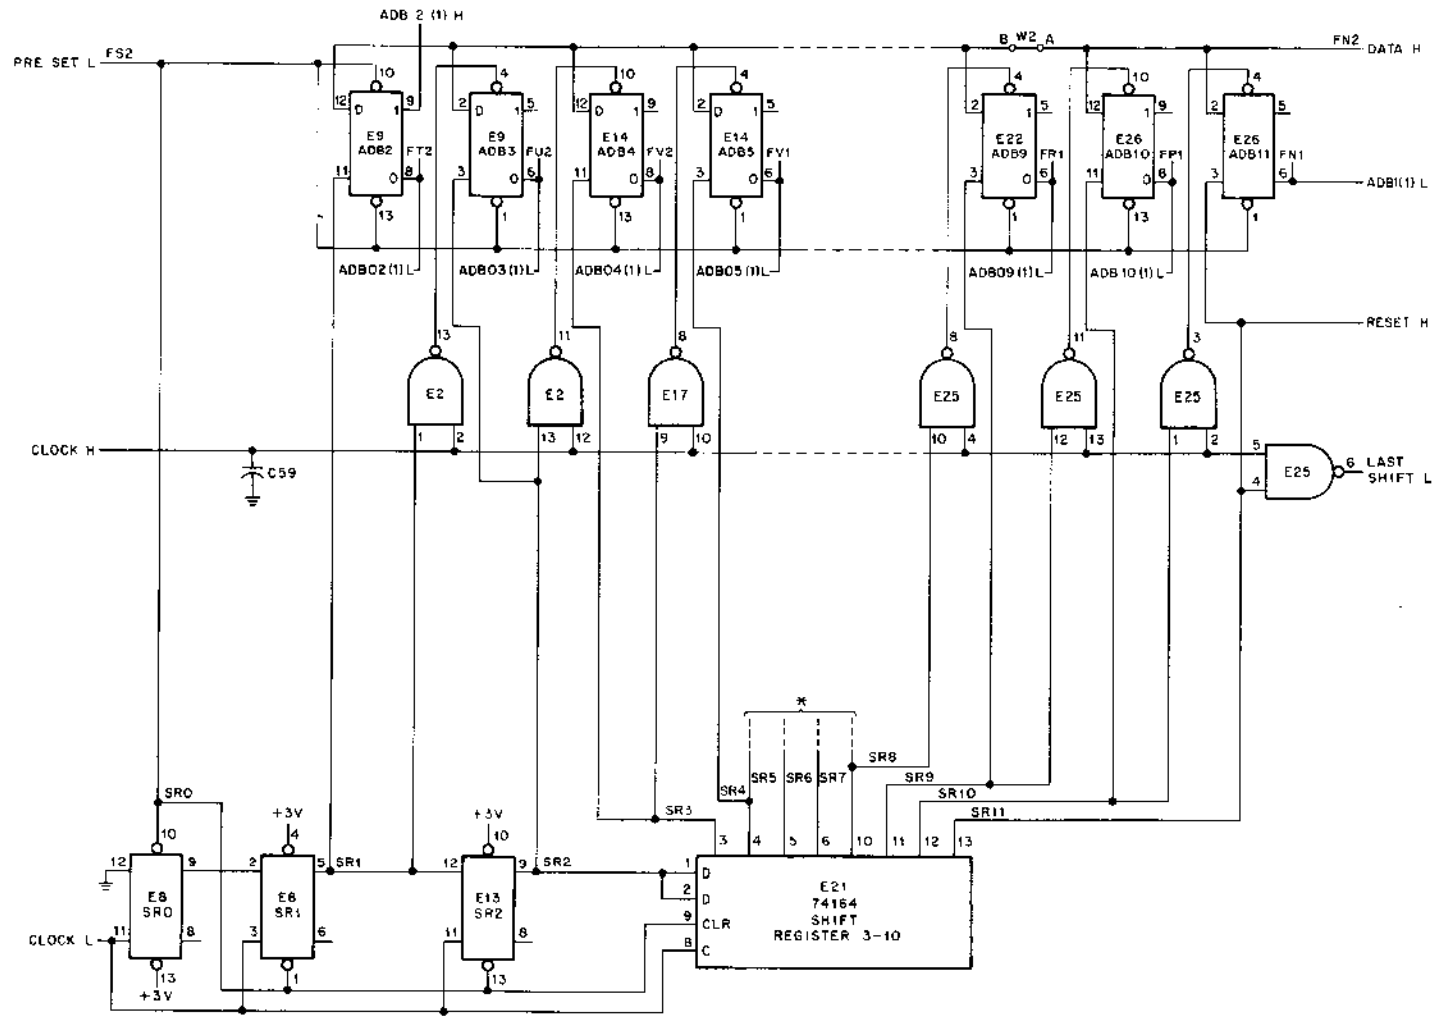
ADB 2 (1) H

PRE SET L FS2

10
12 D 1 9
E9
ADB2
FT2
11 0 8
13

4
2 D 1 5
E9
ADB3
FU2
3 0 6
1

10
12 D 1 9
E14
ADB4
FV2
11 0 8
13

4
2 D 1 5
E14
ADB5
FV1
3 0 6
1

B W2 A

4
2 D 1 5
E22
ADB9
FR1
3 0 6
1

10
12 D 1 9
E26
ADB10
FP1
11 0 8
13

4
2 D 1 5
E26
ADB11
FN1
3 0 6
1

FN2 DATA H

ADB1(1) L

ADB02(1) L ADB03(1) L ADB04(1) L ADB05(1) L ADB09(1) L ADB 10(1) L

RESET H

13 E2 1 2
11 E2 13 12
8 E17 9 10
8 E25 10 4
11 E25 12 13
3 E25 1 2

CLOCK H

C59

5
4
E25
6 LAST SHIFT L

*

SR5 SR6 SR7 SR8
SR4 SR9
SR10
SR11
SR3

SR0
10
12 9
E8
SR0
CLOCK L 11 8
13
+3V

+3V
4
2 5 SR1
E8
SR1
3 6
1

+3V
10
12 9 SR2
E13
SR2
11 8
13

3 4 5 6 10 11 12 13
1 D
2 D
9 CLR
8 C
E21
74164
SHIFT
REGISTER 3-10